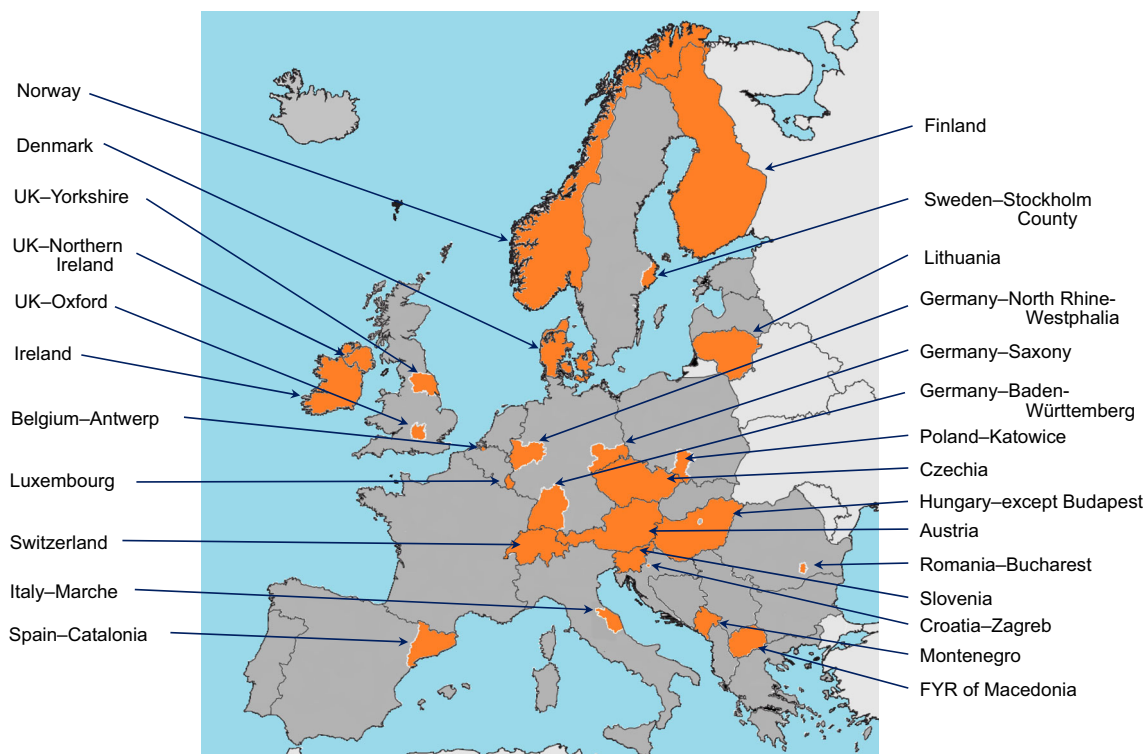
Norway
Denmark
UK–Yorkshire
UK–Northern Ireland
UK–Oxford
Ireland
Belgium–Antwerp
Luxembourg
Switzerland
Italy–Marche
Spain–Catalonia

Finland
Sweden–Stockholm County
Lithuania
Germany–North Rhine-Westphalia
Germany–Saxony
Germany–Baden-Württemberg
Poland–Katowice
Czechia
Hungary–except Budapest
Austria
Romania–Bucharest
Slovenia
Croatia–Zagreb
Montenegro
FYR of Macedonia